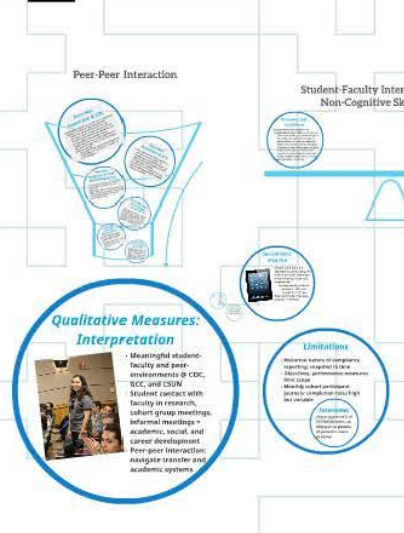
Peer-Peer Interaction

Student-Faculty Inter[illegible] Non-Cognitive Sk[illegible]

Qualitative Measures: Interpretation

• Meaningful student-faculty and peer-environments @ CDC, GCC, and CSUN
• Student contact with faculty in research, cohort group meetings, informal meetings = academic, social, and career development
• Peer-peer interaction: navigate transfer and academic systems

Limitations

• Historical nature of compliance reporting; snapshot in time
• Objectives, performance measures: time issues
• Meeting cohort participant journals completion data: high lost variable

Interviews

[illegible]